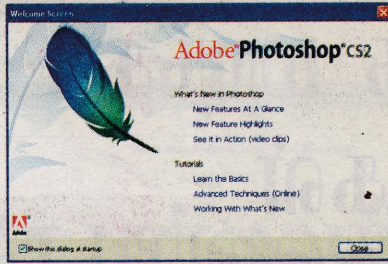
Welcome Screen

Adobe® Photoshop® CS2

What's New in Photoshop

New Features At A Glance

New Feature Highlights

See it in Action (video clips)

Tutorials

Learn the Basics

Advanced Techniques (Online)

Working With What's New

Adobe

Show this dialog at startup

Close